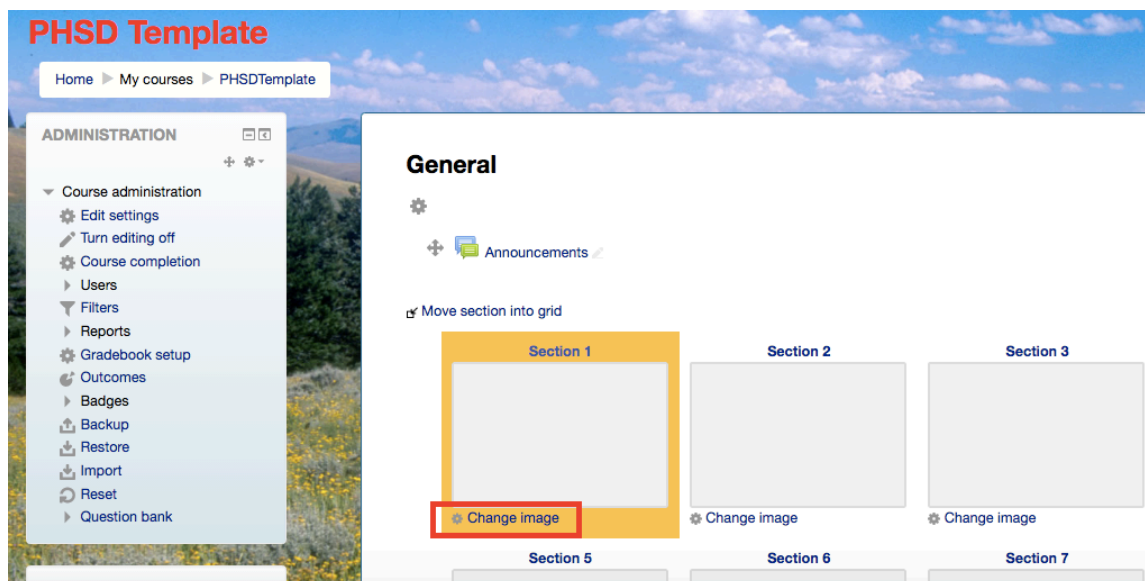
PHSD Template

Home ▶ My courses ▶ PHSDTemplate

ADMINISTRATION

Course administration
Edit settings
Turn editing off
Course completion
Users
Filters
Reports
Gradebook setup
Outcomes
Badges
Backup
Restore
Import
Reset
Question bank

General

Announcements

Move section into grid

Section 1
Change image

Section 2
Change image

Section 3
Change image

Section 5

Section 6

Section 7